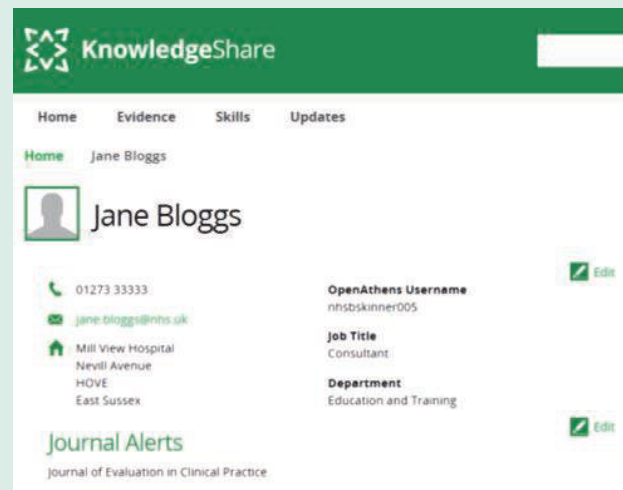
KnowledgeShare

Home Evidence Skills Updates

Home Jane Bloggs

Jane Bloggs

Edit

01273 33333

jane.bloggs@nhs.uk

Mill View Hospital
Nevill Avenue
HOVE
East Sussex

OpenAthens Username
nhsbskinner005

Job Title
Consultant

Department
Education and Training

Edit

Journal Alerts

Journal of Evaluation in Clinical Practice